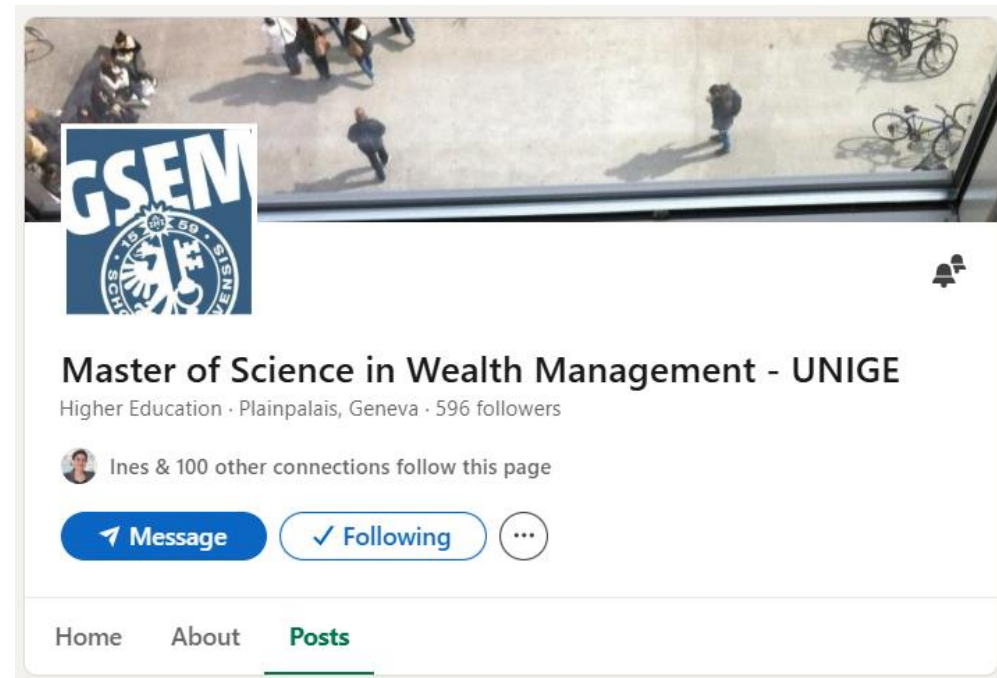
GSEM

15 59

Master of Science in Wealth Management - UNIGE
Higher Education · Plainpalais, Geneva · 596 followers

Ines & 100 other connections follow this page

Message ✓ Following ···

Home About Posts